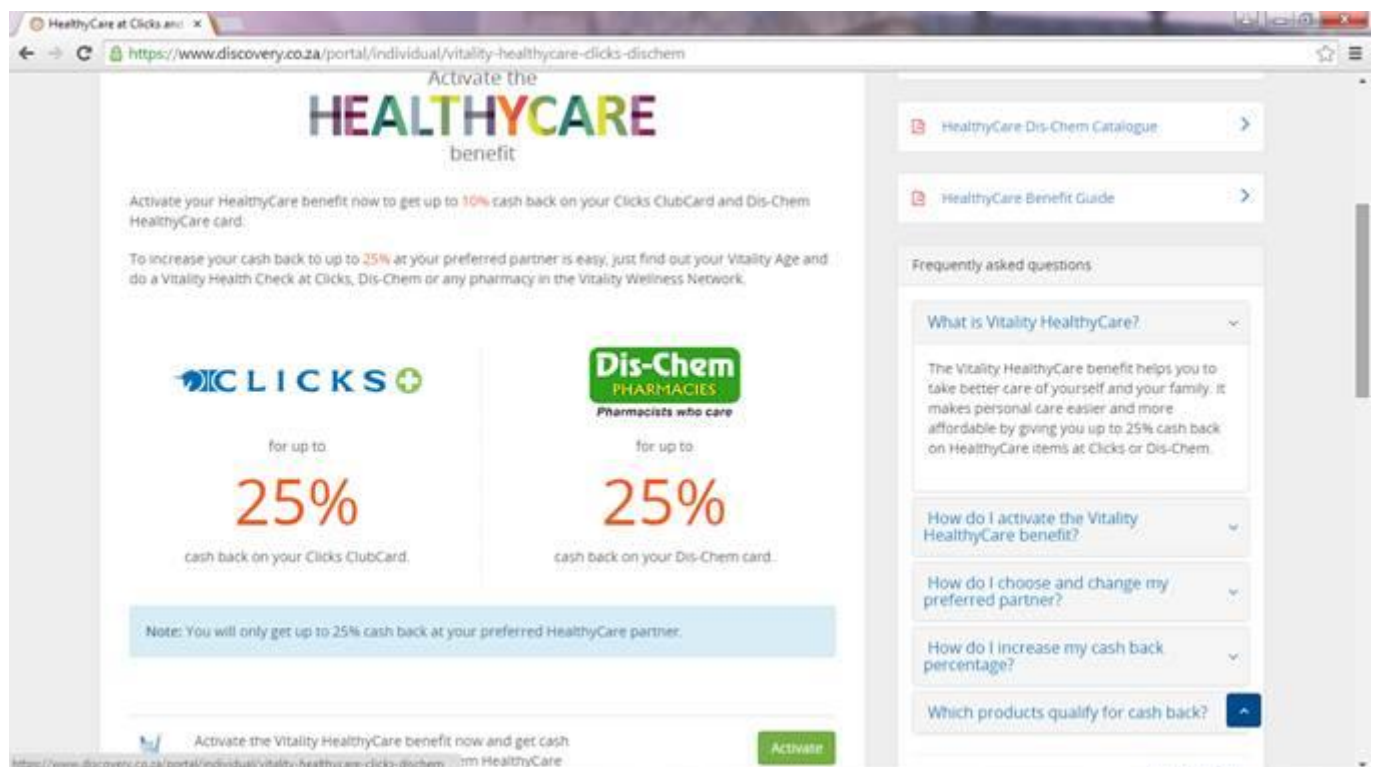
HealthyCare at Clicks and ×

https://www.discovery.co.za/portal/individual/vitality-healthycare-clicks-dischem

Activate the
HEALTHYCARE
benefit

Activate your HealthyCare benefit now to get up to 10% cash back on your Clicks ClubCard and Dis-Chem HealthyCare card.

To increase your cash back to up to 25% at your preferred partner is easy, just find out your Vitality Age and do a Vitality Health Check at Clicks, Dis-Chem or any pharmacy in the Vitality Wellness Network.

CLICKS

for up to

25%

cash back on your Clicks ClubCard.

Dis-Chem
PHARMACIES
Pharmacists who care

for up to

25%

cash back on your Dis-Chem card.

Note: You will only get up to 25% cash back at your preferred HealthyCare partner.

Activate the Vitality HealthyCare benefit now and get cash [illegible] HealthyCare

Activate

https://www.discovery.co.za/portal/individual/vitality-healthycare-clicks-dischem

HealthyCare Dis-Chem Catalogue

HealthyCare Benefit Guide

Frequently asked questions

What is Vitality HealthyCare?

The Vitality HealthyCare benefit helps you to take better care of yourself and your family. It makes personal care easier and more affordable by giving you up to 25% cash back on HealthyCare items at Clicks or Dis-Chem.

How do I activate the Vitality HealthyCare benefit?

How do I choose and change my preferred partner?

How do I increase my cash back percentage?

Which products qualify for cash back?